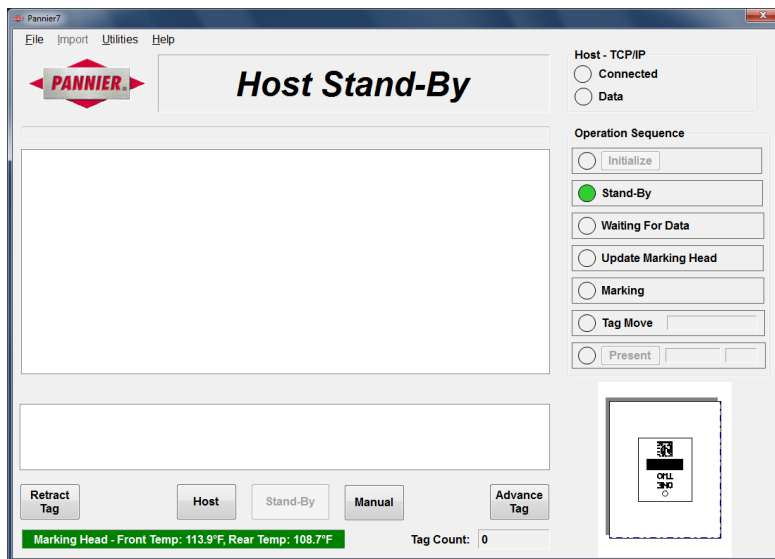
Pannier7

File Import Utilities Help

PANNIER

Host Stand-By

Host - TCP/IP
Connected
Data

Operation Sequence
Initialize
Stand-By
Waiting For Data
Update Marking Head
Marking
Tag Move
Present

Retract Tag
Host
Stand-By
Manual
Advance Tag

Marking Head - Front Temp: 113.9°F, Rear Temp: 108.7°F

Tag Count: 0